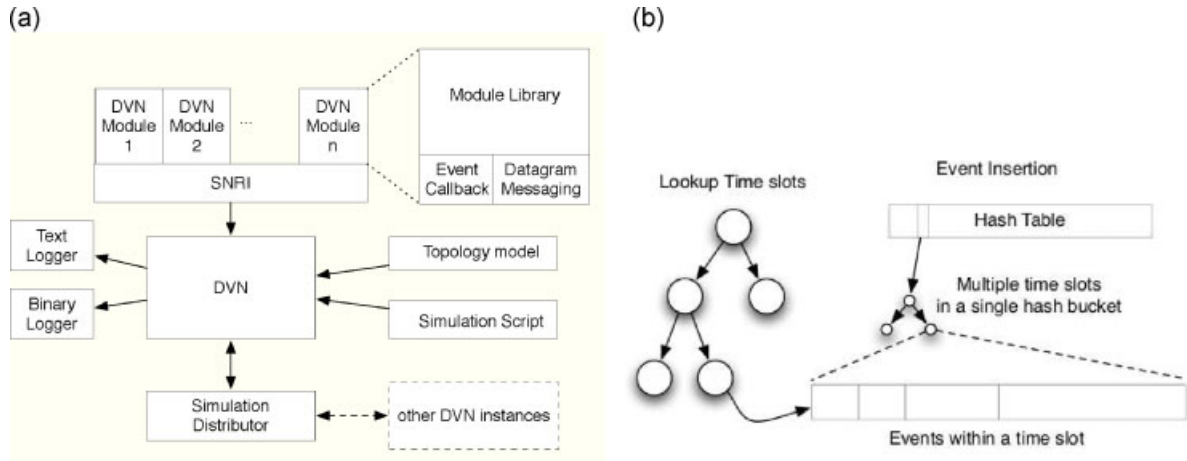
(a)

DVN Module 1

DVN Module 2

...

DVN Module n

Module Library

Event Callback

Datagram Messaging

SNRI

Text Logger

Binary Logger

DVN

Topology model

Simulation Script

Simulation Distributor

other DVN instances

(b)

Lookup Time slots

Event Insertion

Hash Table

Multiple time slots in a single hash bucket

Events within a time slot